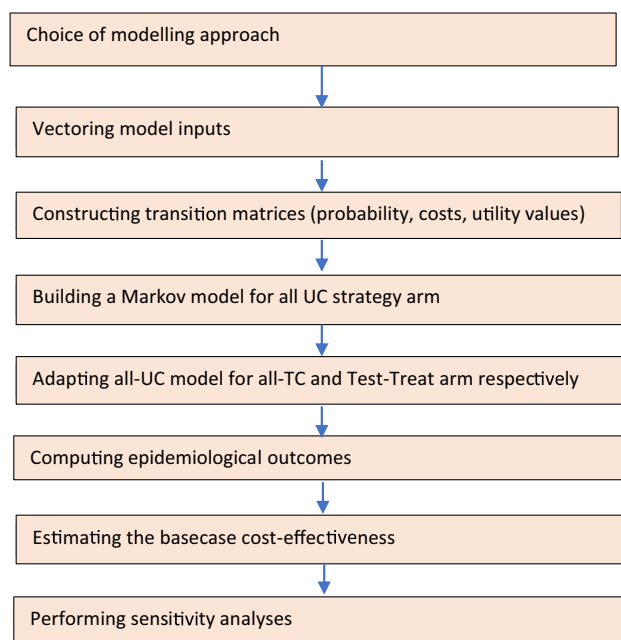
Choice of modelling approach

Vectoring model inputs

Constructing transition matrices (probability, costs, utility values)

Building a Markov model for all UC strategy arm

Adapting all-UC model for all-TC and Test-Treat arm respectively

Computing epidemiological outcomes

Estimating the basecase cost-effectiveness

Performing sensitivity analyses